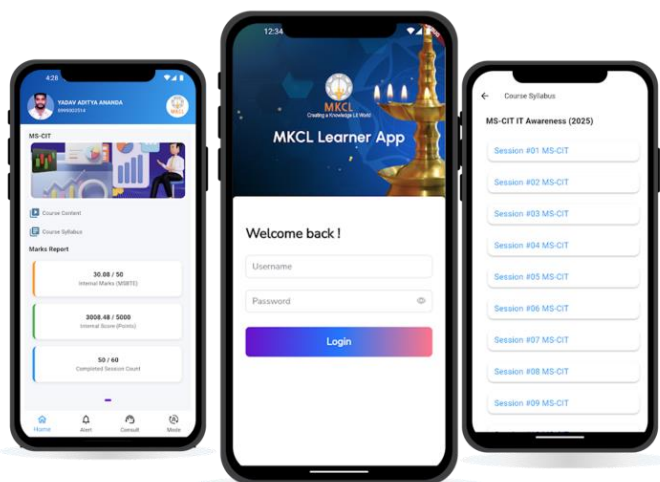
4:28

YADAV ADITYA ANANDA
9999802514

MKCL

MS-CIT

Course Content

Course Syllabus

Marks Report

30.88 / 50
Internal Marks (MSBTE)

3008.48 / 5000
Internal Score (Points)

50 / 60
Completed Session Count

Home Alert Consult Mode

12:34

MKCL
Creating a Knowledge Lit World

MKCL Learner App

Welcome back !

Username

Password

Login

Course Syllabus

MS-CIT IT Awareness (2025)

Session #01 MS-CIT

Session #02 MS-CIT

Session #03 MS-CIT

Session #04 MS-CIT

Session #05 MS-CIT

Session #06 MS-CIT

Session #07 MS-CIT

Session #08 MS-CIT

Session #09 MS-CIT